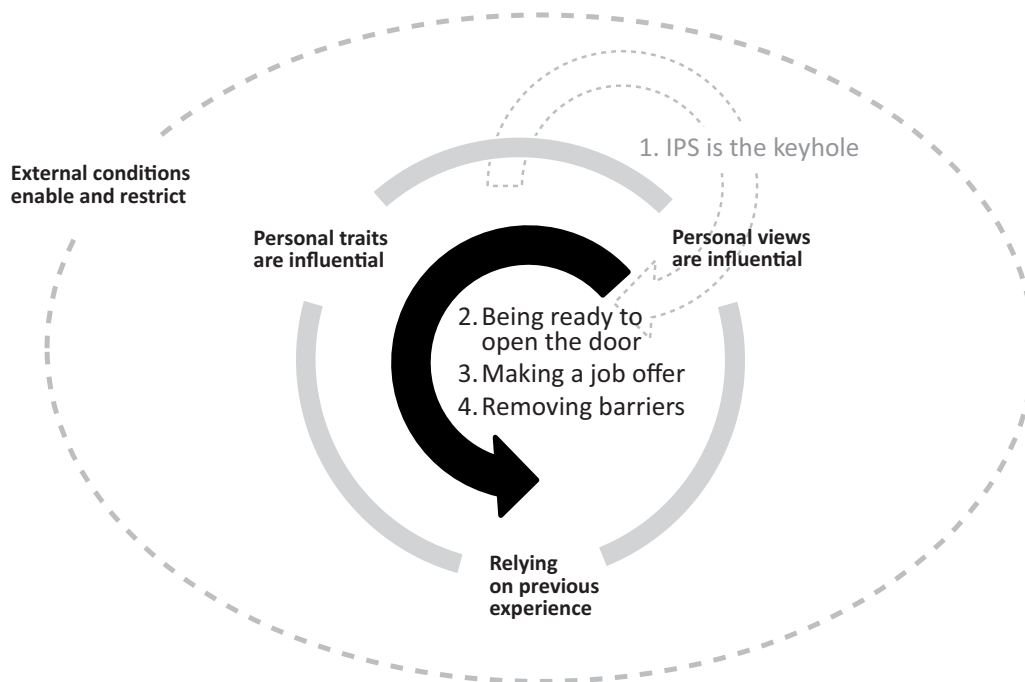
1. IPS is the keyhole

External conditions enable and restrict

Personal traits are influential

Personal views are influential

2. Being ready to open the door
3. Making a job offer
4. Removing barriers

Relying on previous experience